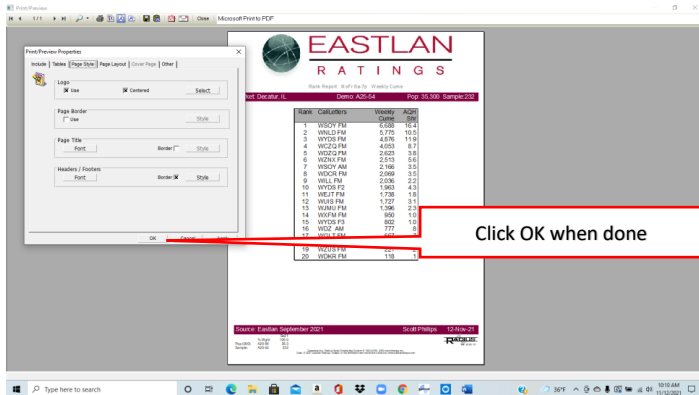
Print/Preview

1 / 1   Close   Microsoft Print to PDF

Print/Preview Properties

Include | Tables | Page Style | Page Layout | Cover Page | Other

Logo
Use   Centered   Select

Page Border
Use   Style

Page Title
Font   Border   Style

Headers / Footers
Font   Border   Style

OK   Cancel

EASTLAN
RATINGS

Rank Report M-F 6a-7p Weekly Cume

ket: Decatur, IL   Demo: A25-54   Pop: 35,300 Sample:232

| Rank | CallLetters | Weekly Cume | AQH Shr |
|---|---|---|---|
| 1 | WSOY FM | 6,688 | 16.4 |
| 2 | WNLD FM | 5,775 | 10.5 |
| 3 | WYDS FM | 4,676 | 11.9 |
| 4 | WCZQ FM | 4,053 | 8.7 |
| 5 | WDZQ FM | 2,623 | 3.8 |
| 6 | WZNX FM | 2,513 | 5.6 |
| 7 | WSOY AM | 2,166 | 3.5 |
| 8 | WDCR FM | 2,069 | 3.5 |
| 9 | WILL FM | 2,036 | 2.2 |
| 10 | WYDS F2 | 1,963 | 4.3 |
| 11 | WEJT FM | 1,738 | 1.8 |
| 12 | WUIS FM | 1,727 | 3.1 |
| 13 | WJMU FM | 1,396 | 2.3 |
| 14 | WXFM FM | 950 | 1.0 |
| 15 | WYDS F3 | 802 | 1.0 |
| 16 | WDZ AM | 777 | 8 |
| 17 | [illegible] | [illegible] | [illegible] |
| 19 | WZUS FM | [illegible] | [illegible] |
| 20 | WDKR FM | 118 | 1 |

Click OK when done

Source: Eastlan September 2021   Scott Phillips   12-Nov-21

Type here to search

36°F   10:10 AM 11/12/2021